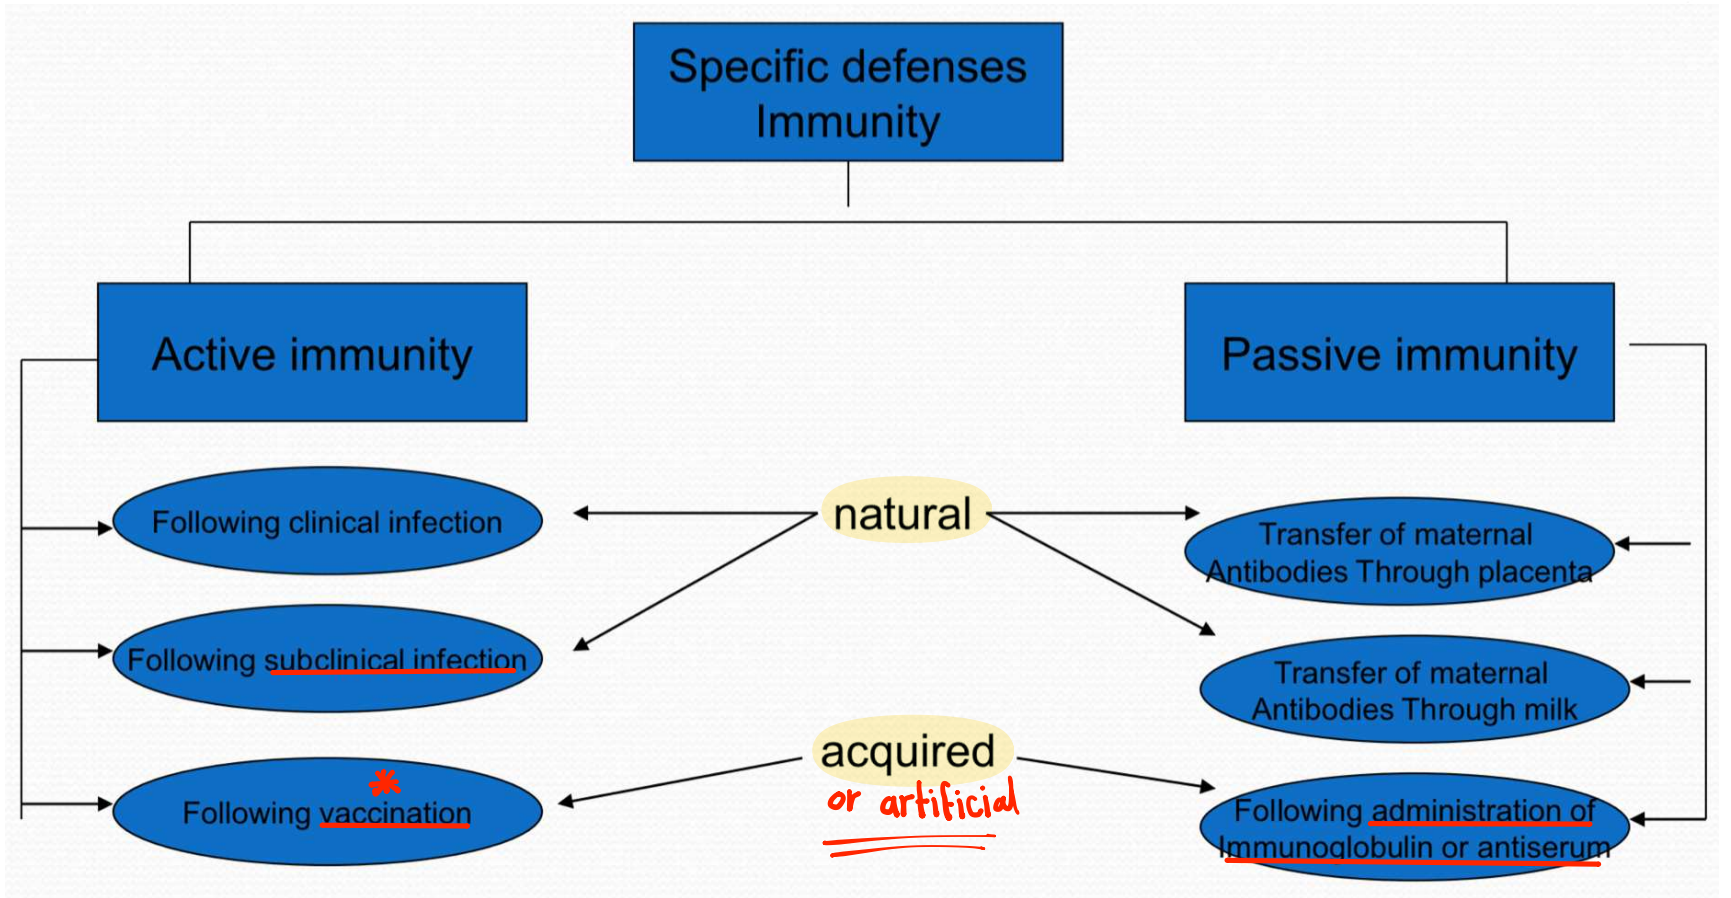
Specific defenses
Immunity

Active immunity

Passive immunity

Following clinical infection

Following subclinical infection

*
Following vaccination

natural

acquired
or artificial

Transfer of maternal Antibodies Through placenta

Transfer of maternal Antibodies Through milk

Following administration of Immunoglobulin or antiserum